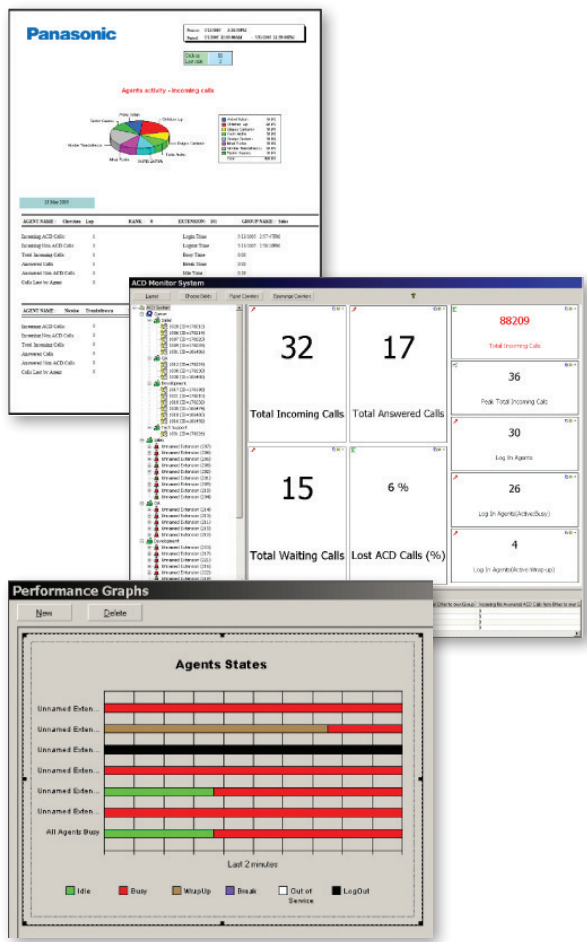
Panasonic

Agents activity - Incoming calls

25 Mar 2009

AGENT NAME : Christine Lup

RANK : 0

EXTENSION : 101

GROUP NAME : Sales

Incoming ACD Calls

Incoming Non ACD Calls

Total Incoming Calls

Answered Calls

Answered Non ACD Calls

Calls Lost by Agent

Login Time

Logout Time

Busy Time

Break Time

Idle Time

AGENT NAME : Nestor Trendafresca

Incoming ACD Calls

Incoming Non ACD Calls

Total Incoming Calls

Answered Calls

Answered Non ACD Calls

Calls Lost by Agent

ACD Monitor System

Layout

Choose fields

Panel Counters

Statistics Counters

32

Total Incoming Calls

17

Total Answered Calls

88209

Total Incoming Calls

36

Peak Total Incoming Calls

30

Log In Agents

15

Total Waiting Calls

6 %

Lost ACD Calls (%)

26

Log In Agents(Active/Busy)

4

Log In Agents(Active Wrap-up)

Performance Graphs

New

Delete

Agents States

Unnamed Exten...

Unnamed Exten...

Unnamed Exten...

Unnamed Exten...

Unnamed Exten...

Unnamed Exten...

Unnamed Exten...

All Agents Busy

Last 2 minutes

Idle

Busy

WrapUp

Break

Out of Service

LogOut